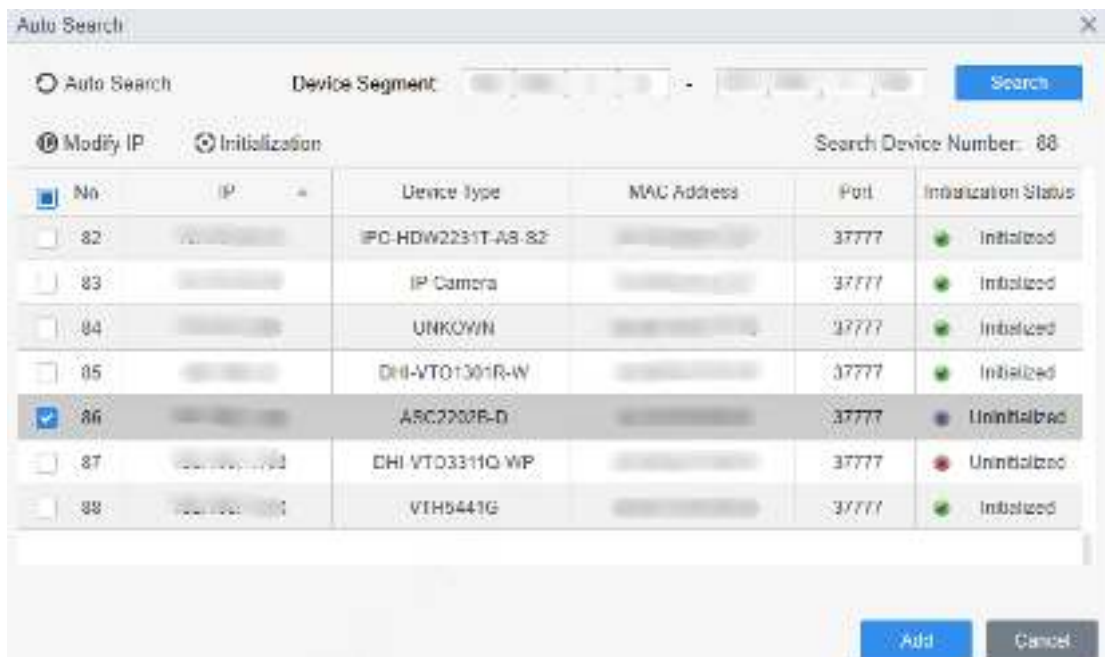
Auto Search

Auto Search Device Segment: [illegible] - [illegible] Search

Modify IP Initialization Search Device Number: 88

| No. | IP | Device Type | MAC Address | Port | Initialization Status |
|---|---|---|---|---|---|
| 82 | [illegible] | IPC-HDW2231T-AS-S2 | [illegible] | 37777 | Initialized |
| 83 | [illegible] | IP Camera | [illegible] | 37777 | Initialized |
| 84 | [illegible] | UNKOWN | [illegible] | 37777 | Initialized |
| 85 | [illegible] | DHI-VTO1301R-W | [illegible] | 37777 | Initialized |
| 86 | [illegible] | ASC2202B-D | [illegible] | 37777 | Uninitialized |
| 87 | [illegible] | DHI-VTO3311Q-WP | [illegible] | 37777 | Uninitialized |
| 88 | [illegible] | VTH5441G | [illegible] | 37777 | Initialized |

Add Cancel